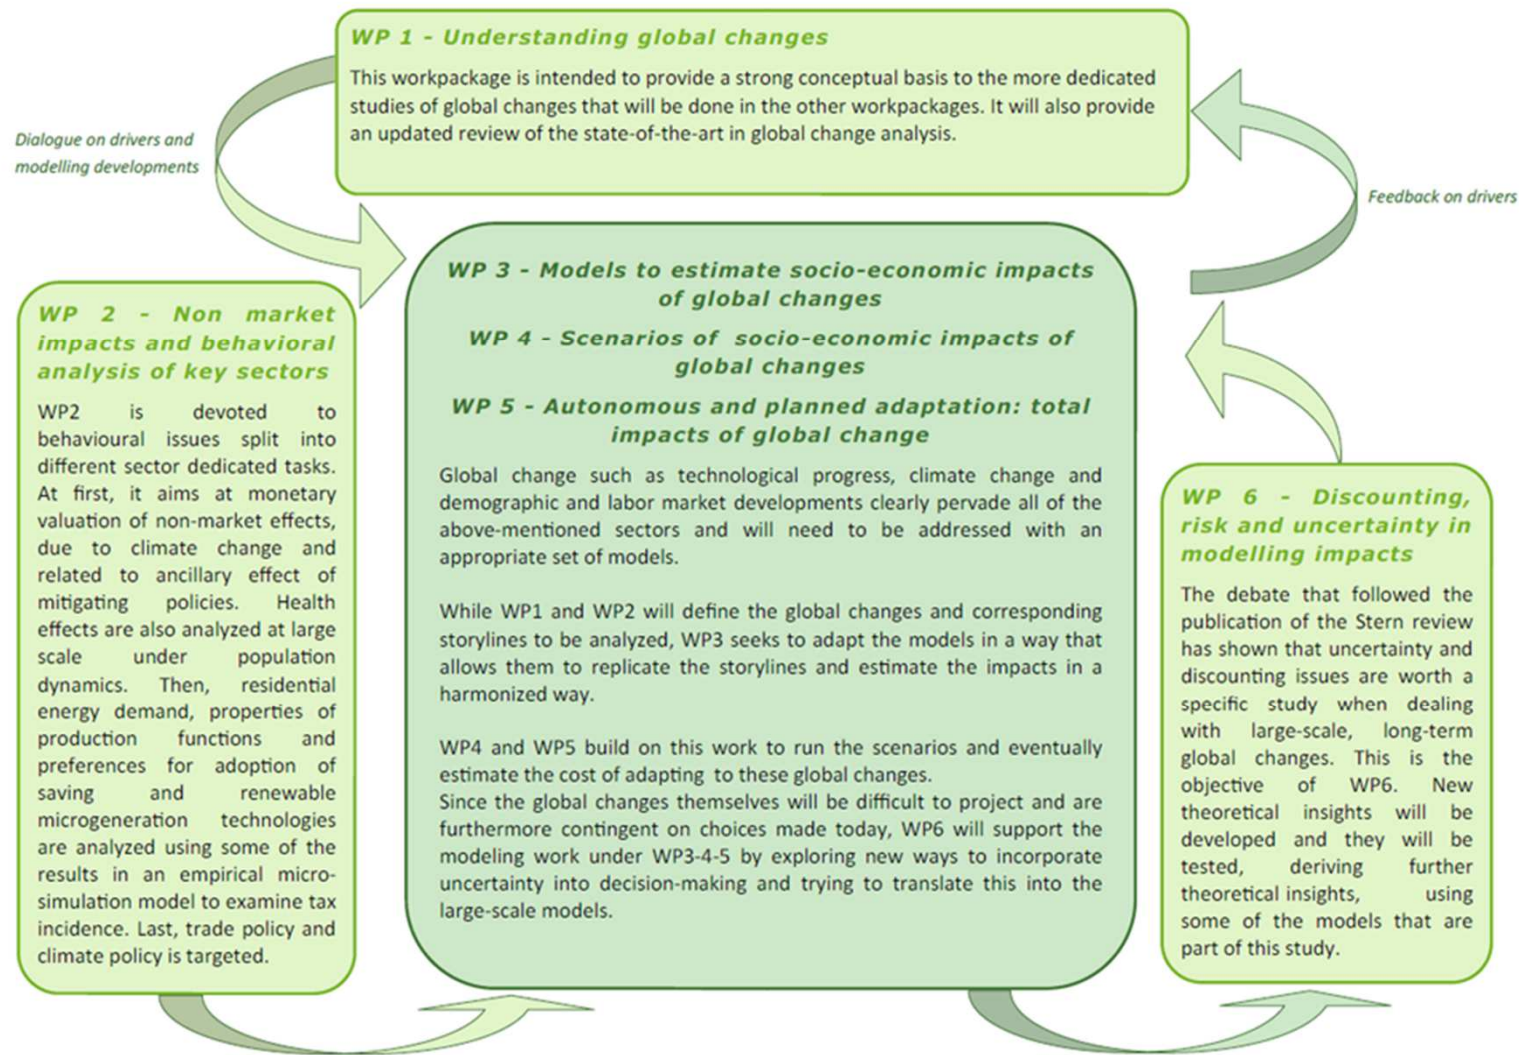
WP 1 - Understanding global changes

This workpackage is intended to provide a strong conceptual basis to the more dedicated studies of global changes that will be done in the other workpackages. It will also provide an updated review of the state-of-the-art in global change analysis.

Dialogue on drivers and modelling developments

Feedback on drivers

WP 2 - Non market impacts and behavioral analysis of key sectors

WP2 is devoted to behavioural issues split into different sector dedicated tasks. At first, it aims at monetary valuation of non-market effects, due to climate change and related to ancillary effect of mitigating policies. Health effects are also analyzed at large scale under population dynamics. Then, residential energy demand, properties of production functions and preferences for adoption of saving and renewable microgeneration technologies are analyzed using some of the results in an empirical micro-simulation model to examine tax incidence. Last, trade policy and climate policy is targeted.

WP 3 - Models to estimate socio-economic impacts of global changes

WP 4 - Scenarios of socio-economic impacts of global changes

WP 5 - Autonomous and planned adaptation: total impacts of global change

Global change such as technological progress, climate change and demographic and labor market developments clearly pervade all of the above-mentioned sectors and will need to be addressed with an appropriate set of models.

While WP1 and WP2 will define the global changes and corresponding storylines to be analyzed, WP3 seeks to adapt the models in a way that allows them to replicate the storylines and estimate the impacts in a harmonized way.

WP4 and WP5 build on this work to run the scenarios and eventually estimate the cost of adapting to these global changes.
Since the global changes themselves will be difficult to project and are furthermore contingent on choices made today, WP6 will support the modeling work under WP3-4-5 by exploring new ways to incorporate uncertainty into decision-making and trying to translate this into the large-scale models.

WP 6 - Discounting, risk and uncertainty in modelling impacts

The debate that followed the publication of the Stern review has shown that uncertainty and discounting issues are worth a specific study when dealing with large-scale, long-term global changes. This is the objective of WP6. New theoretical insights will be developed and they will be tested, deriving further theoretical insights, using some of the models that are part of this study.